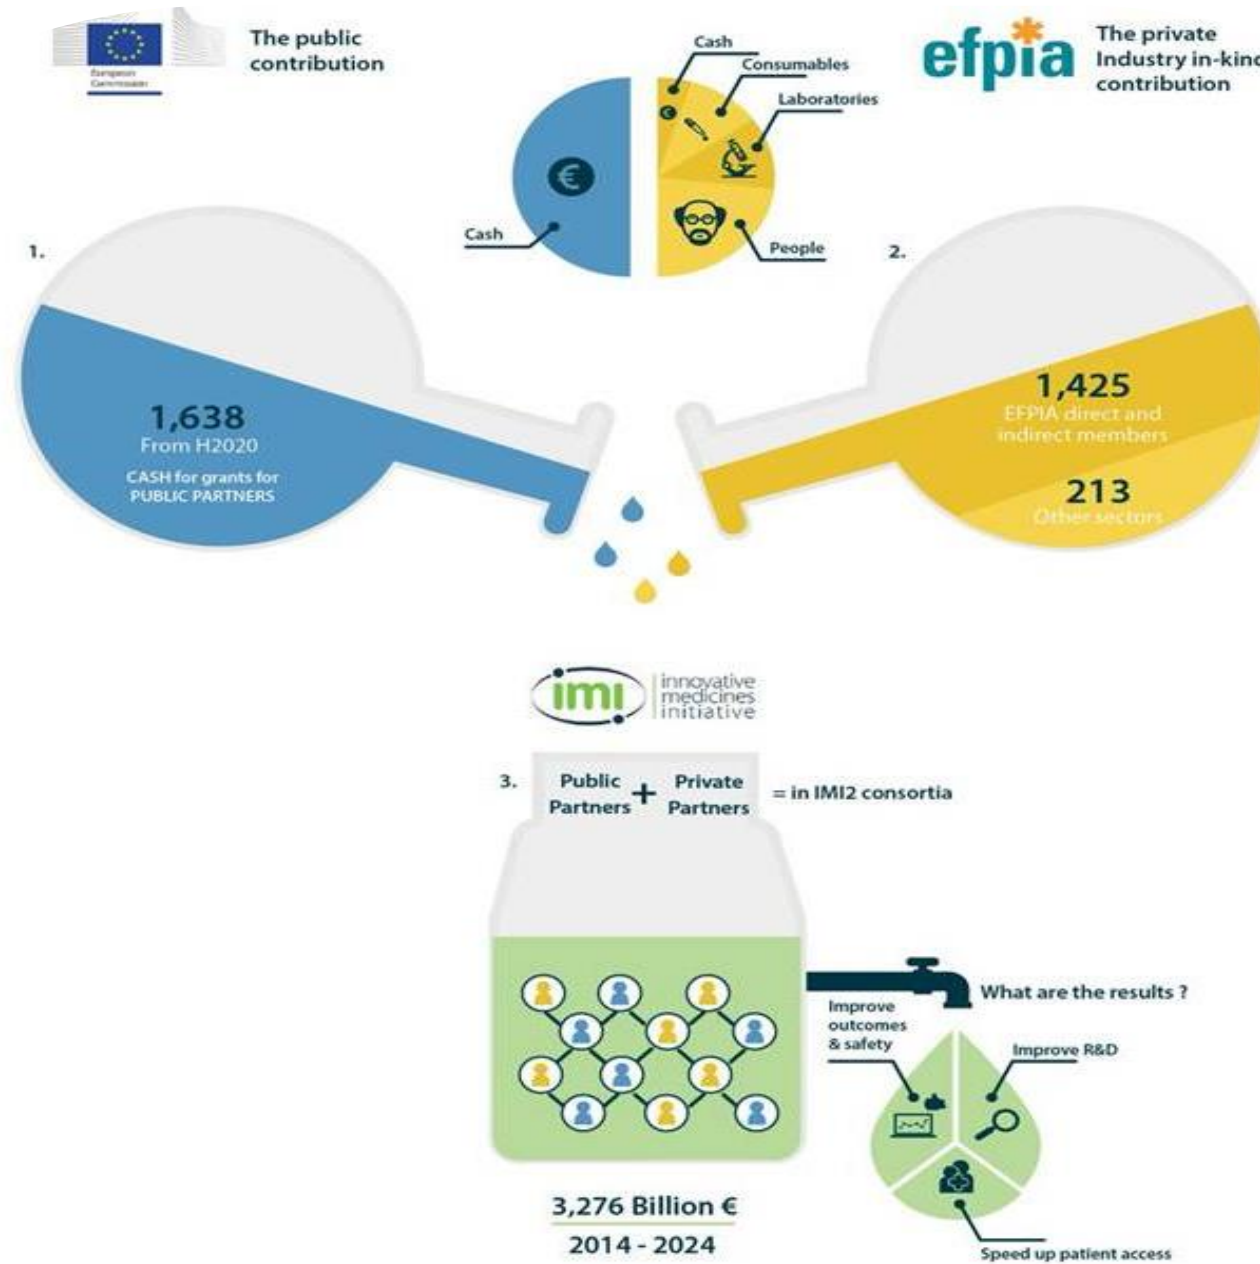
European Commission

The public contribution

Cash

Consumables

Laboratories

Cash

People

efpia

The private Industry in-kind contribution

1.

1,638
From H2020
CASH for grants for PUBLIC PARTNERS

2.

1,425
EFPIA direct and indirect members

213
Other sectors

imi innovative medicines initiative

3.

Public Partners + Private Partners = in IMI2 consortia

What are the results ?

Improve outcomes & safety

Improve R&D

Speed up patient access

3,276 Billion €

2014 - 2024